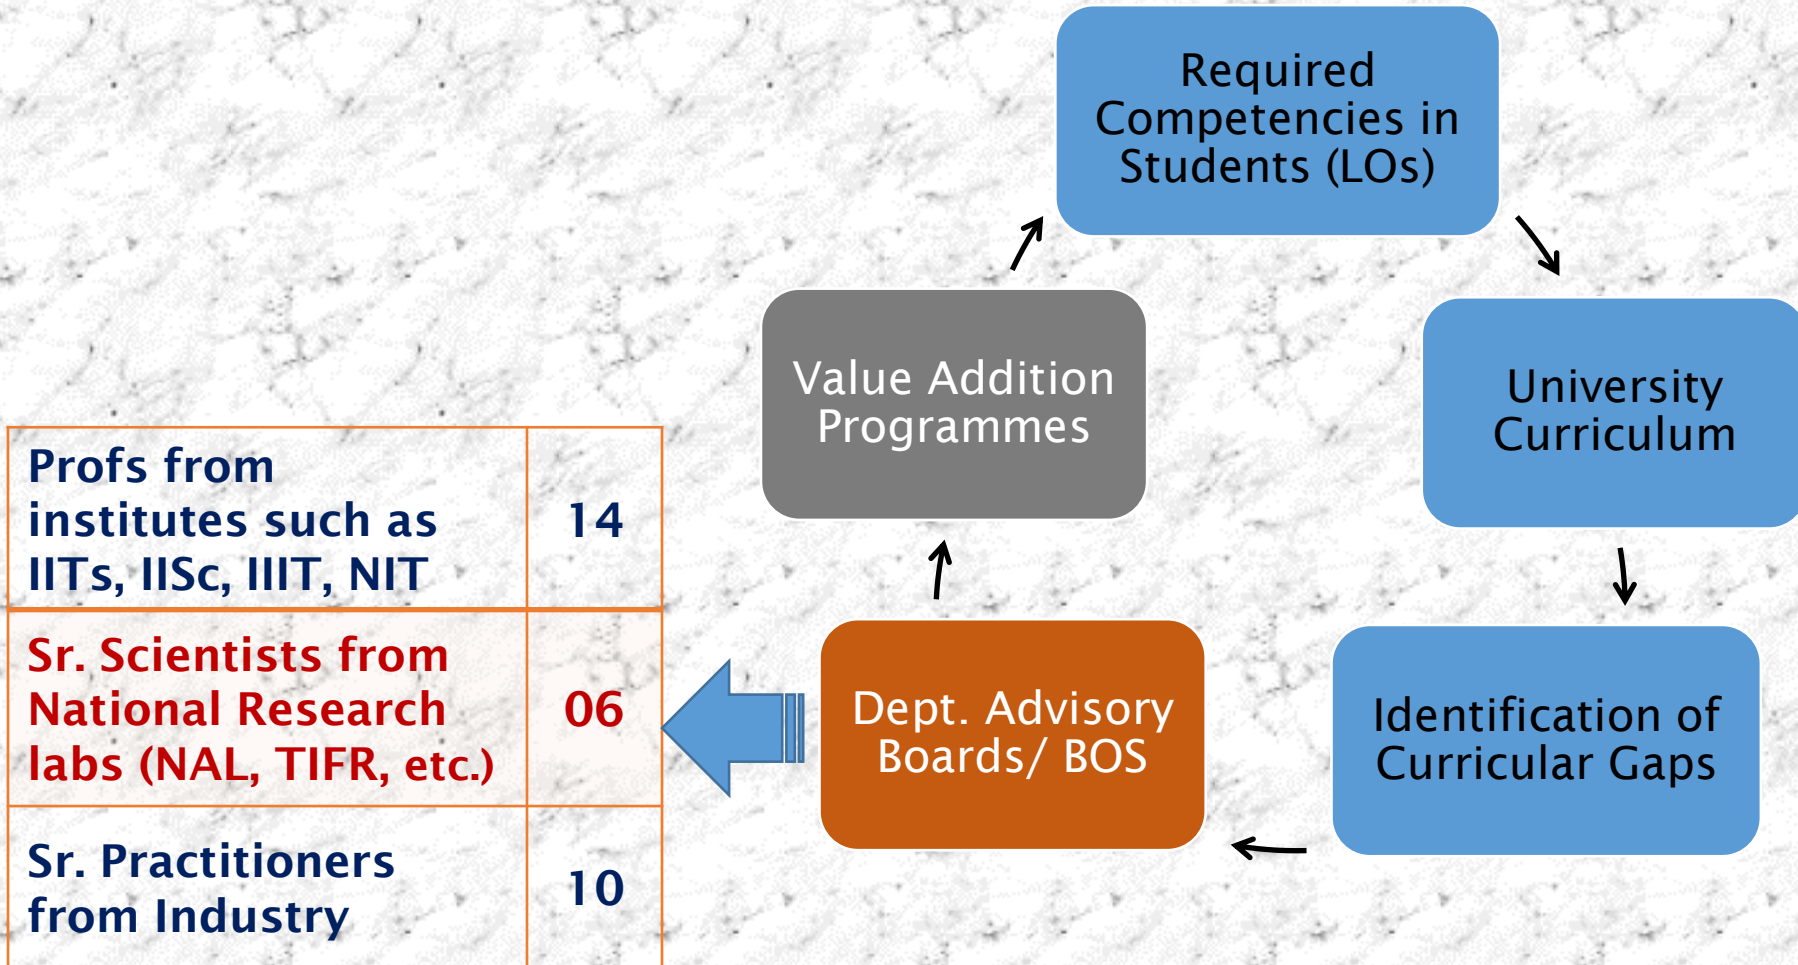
Required Competencies in Students (LOs)

University Curriculum

Identification of Curricular Gaps

Dept. Advisory Boards/ BOS

Value Addition Programmes

| Profs from institutes such as IITs, IISc, IIIT, NIT | 14 |
|---|---|
| Sr. Scientists from National Research labs (NAL, TIFR, etc.) | 06 |
| Sr. Practitioners from Industry | 10 |